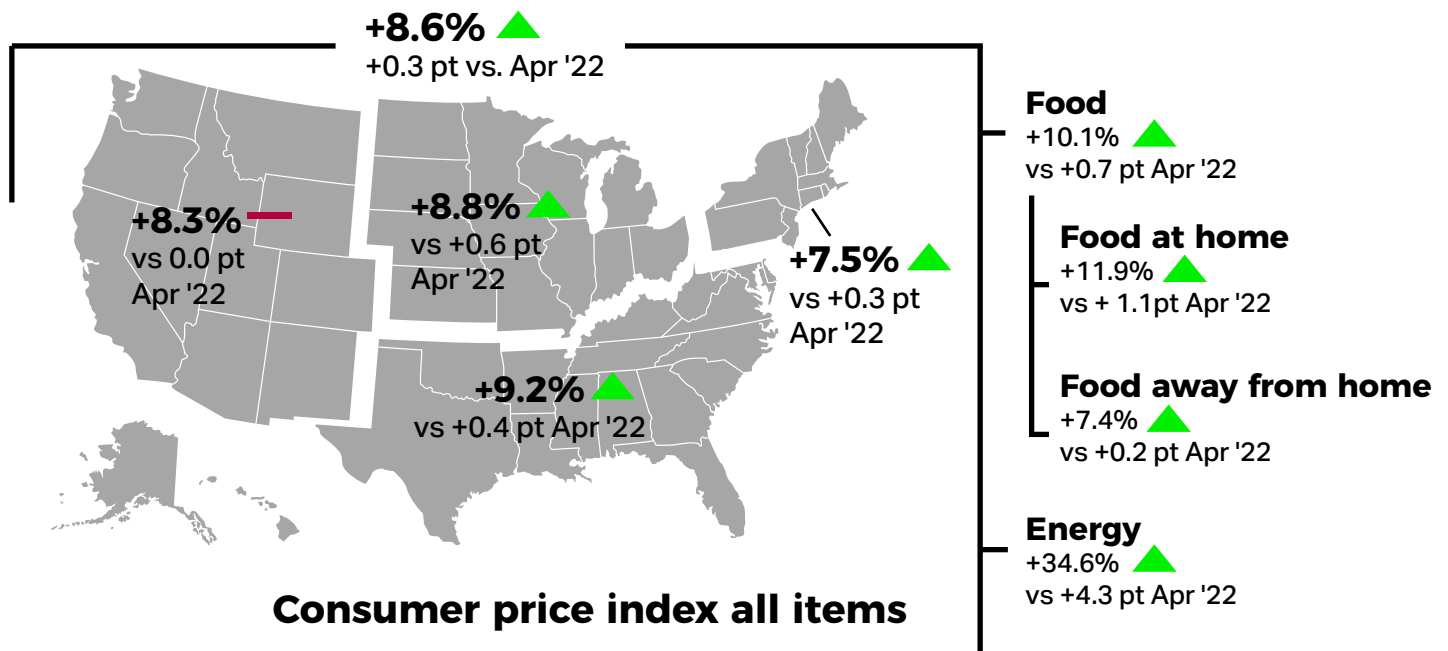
+8.6%
+0.3 pt vs. Apr '22

+8.3%
vs 0.0 pt Apr '22

+8.8%
vs +0.6 pt Apr '22

+7.5%
vs +0.3 pt Apr '22

+9.2%
vs +0.4 pt Apr '22

Consumer price index all items

Food
+10.1%
vs +0.7 pt Apr '22

Food at home
+11.9%
vs + 1.1pt Apr '22

Food away from home
+7.4%
vs +0.2 pt Apr '22

Energy
+34.6%
vs +4.3 pt Apr '22